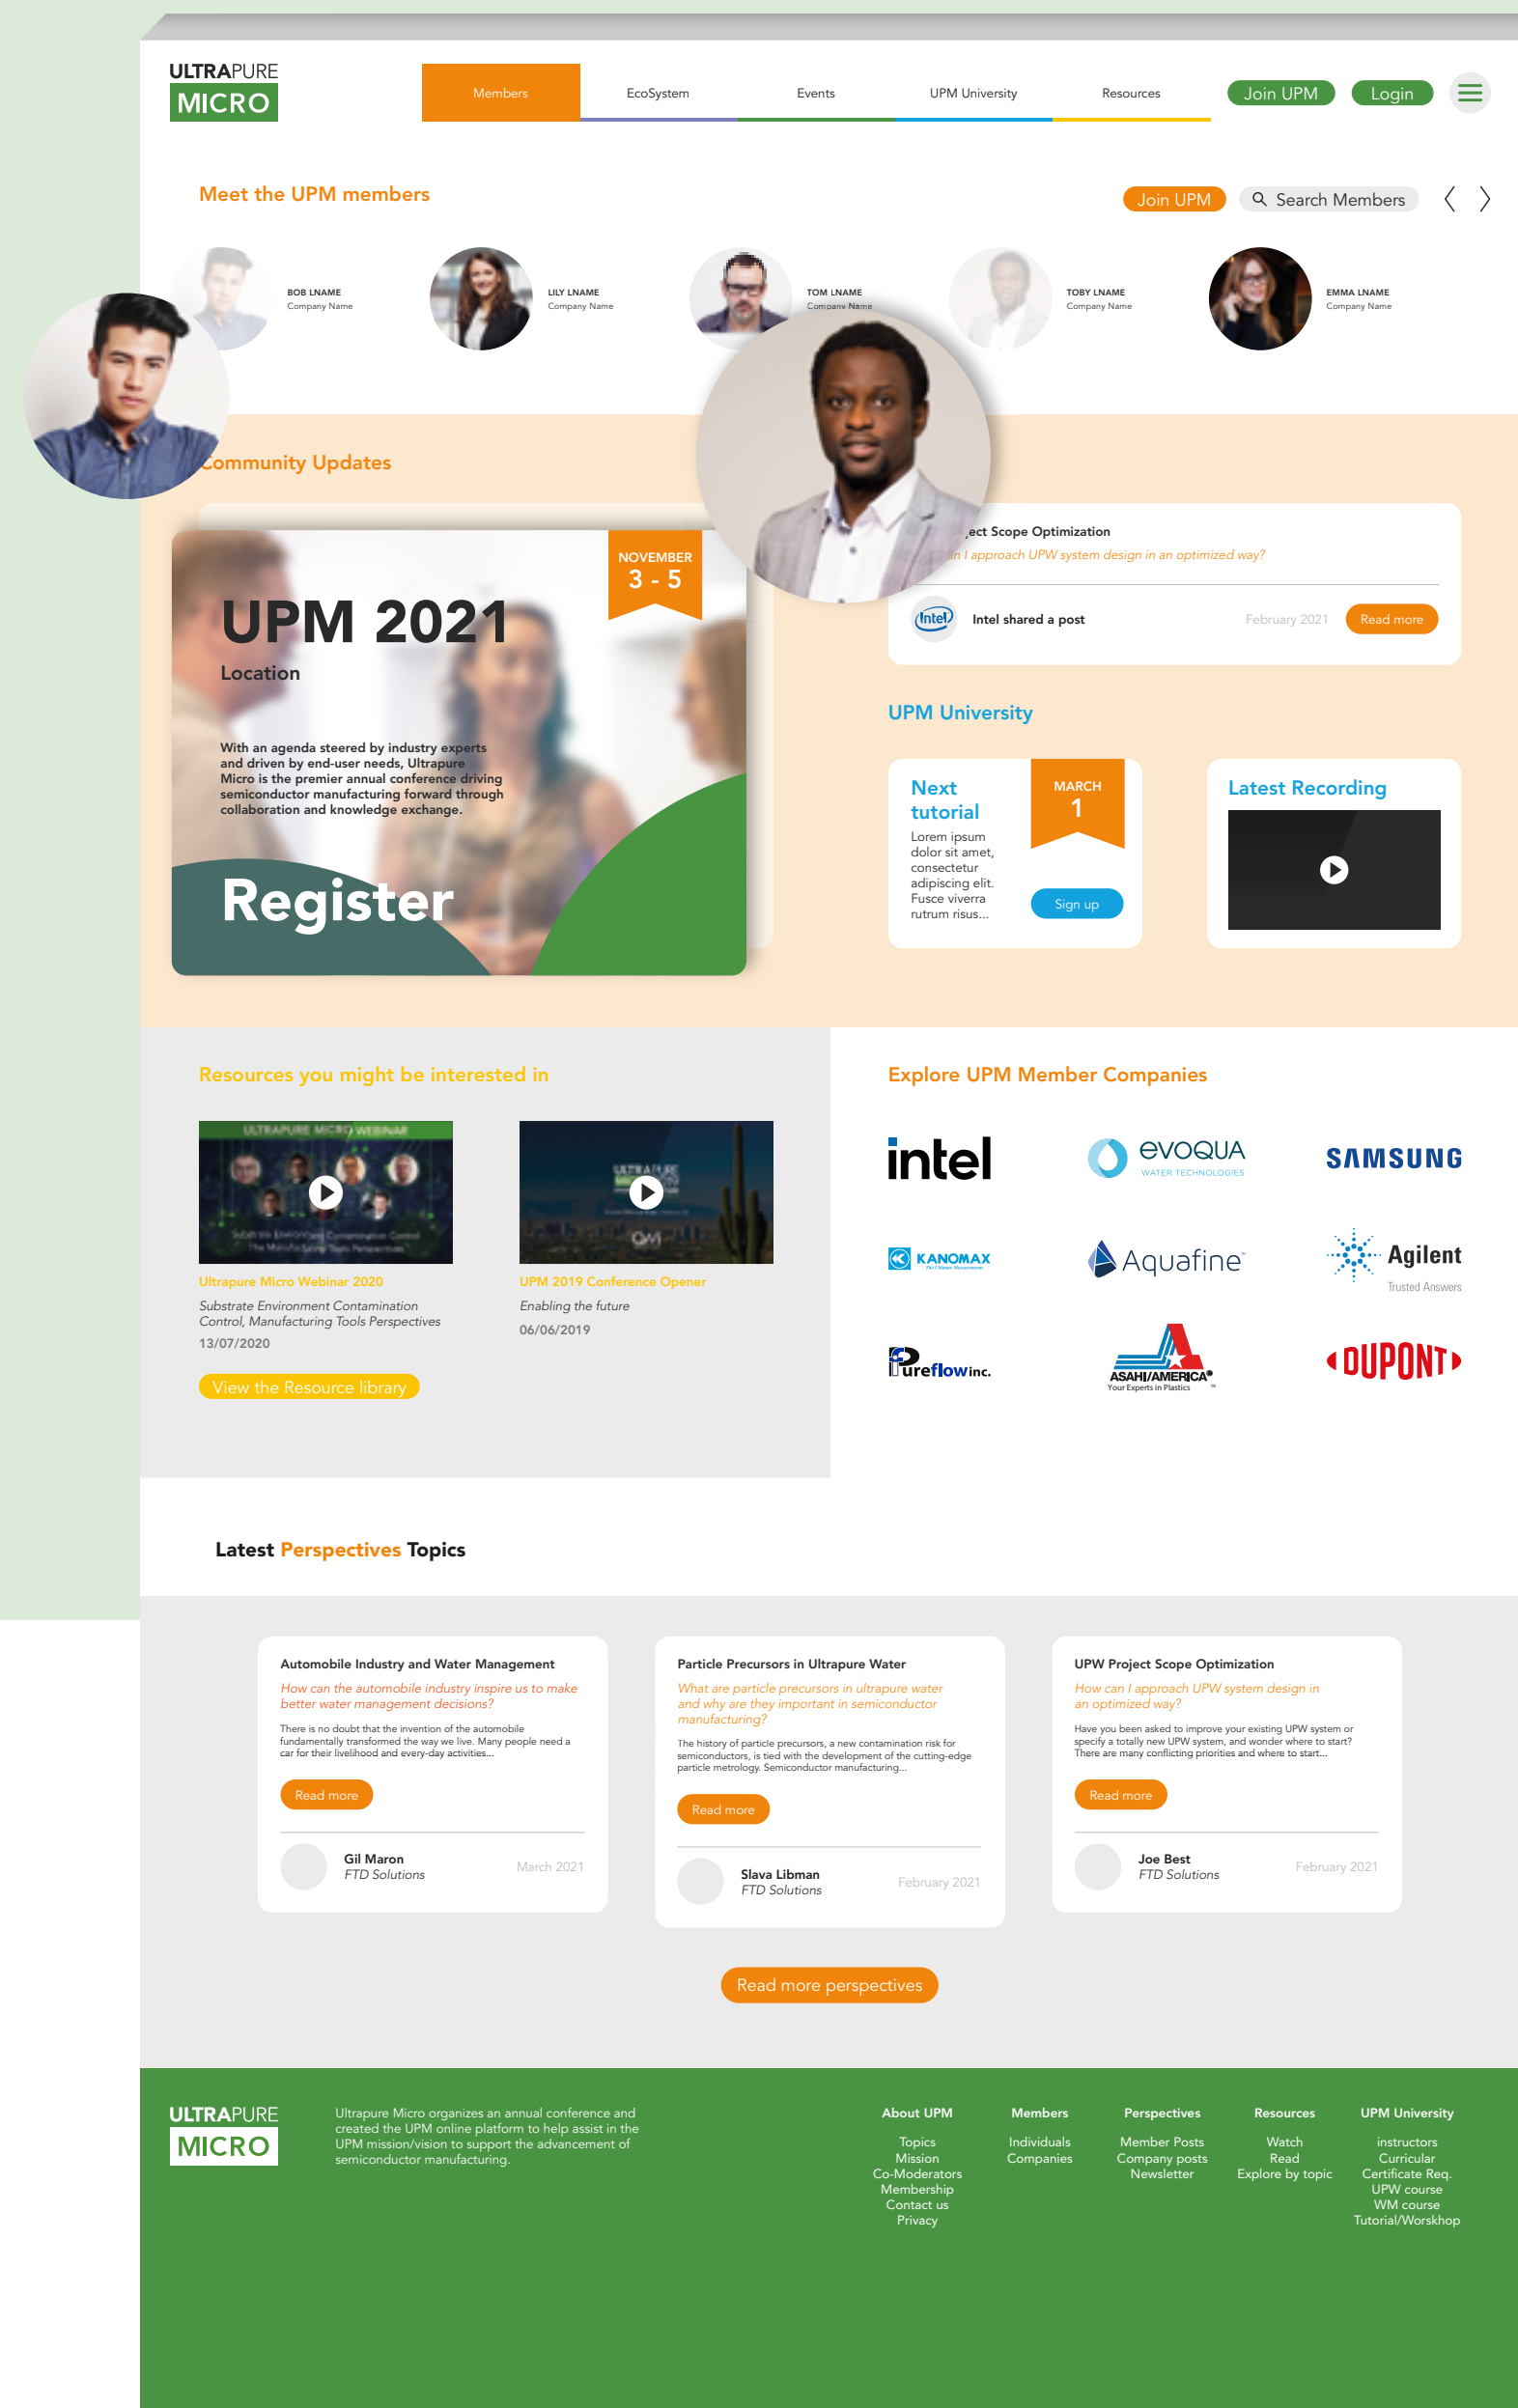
ULTRAPURE MICRO

Members | EcoSystem | Events | UPM University | Resources

Join UPM Login

Meet the UPM members

Join UPM Search Members

BOB LNAME
Company Name

LILY LNAME
Company Name

TOM LNAME
Company Name

TOBY LNAME
Company Name

EMMA LNAME
Company Name

Community Updates

NOVEMBER
3 - 5

UPM 2021
Location

With an agenda steered by industry experts and driven by end-user needs, Ultrapure Micro is the premier annual conference driving semiconductor manufacturing forward through collaboration and knowledge exchange.

Register

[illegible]ect Scope Optimization
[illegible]n I approach UPW system design in an optimized way?

Intel shared a post February 2021 Read more

UPM University

Next tutorial
MARCH
1
Lorem ipsum dolor sit amet, consectetur adipiscing elit. Fusce viverra rutrum risus...
Sign up

Latest Recording

Resources you might be interested in

ULTRAPURE MICRO WEBINAR

Ultrapure Micro Webinar 2020
Substrate Environment Contamination Control, Manufacturing Tools Perspectives
13/07/2020

UPM 2019 Conference Opener
Enabling the future
06/06/2019

View the Resource library

Explore UPM Member Companies

intel
evoqua WATER TECHNOLOGIES
SAMSUNG
KANOMAX
Aquafine
Agilent Trusted Answers
Pureflow inc.
ASAHI/AMERICA Your Experts in Plastics
DUPONT

Latest Perspectives Topics

Automobile Industry and Water Management
How can the automobile industry inspire us to make better water management decisions?
There is no doubt that the invention of the automobile fundamentally transformed the way we live. Many people need a car for their livelihood and every-day activities...
Read more
Gil Maron
FTD Solutions
March 2021

Particle Precursors in Ultrapure Water
What are particle precursors in ultrapure water and why are they important in semiconductor manufacturing?
The history of particle precursors, a new contamination risk for semiconductors, is tied with the development of the cutting-edge particle metrology. Semiconductor manufacturing...
Read more
Slava Libman
FTD Solutions
February 2021

UPW Project Scope Optimization
How can I approach UPW system design in an optimized way?
Have you been asked to improve your existing UPW system or specify a totally new UPW system, and wonder where to start? There are many conflicting priorities and where to start...
Read more
Joe Best
FTD Solutions
February 2021

Read more perspectives

ULTRAPURE MICRO

Ultrapure Micro organizes an annual conference and created the UPM online platform to help assist in the UPM mission/vision to support the advancement of semiconductor manufacturing.

About UPM
Topics
Mission
Co-Moderators
Membership
Contact us
Privacy

Members
Individuals
Companies

Perspectives
Member Posts
Company posts
Newsletter

Resources
Watch
Read
Explore by topic

UPM University
instructors
Curricular
Certificate Req.
UPW course
WM course
Tutorial/Worskhop